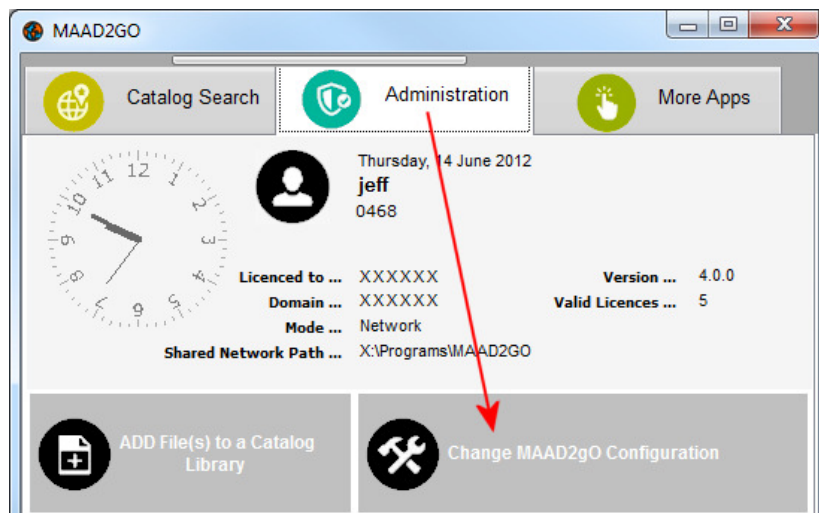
MAAD2GO

Catalog Search

Administration

More Apps

12
1
2
3
4
5
6
7
8
9
10
11

Thursday, 14 June 2012
jeff
0468

Licenced to ... XXXXXX
Domain ... XXXXXX
Mode ... Network
Shared Network Path ... X:\Programs\MAAD2GO

Version ... 4.0.0
Valid Licences ... 5

ADD File(s) to a Catalog Library

Change MAAD2gO Configuration